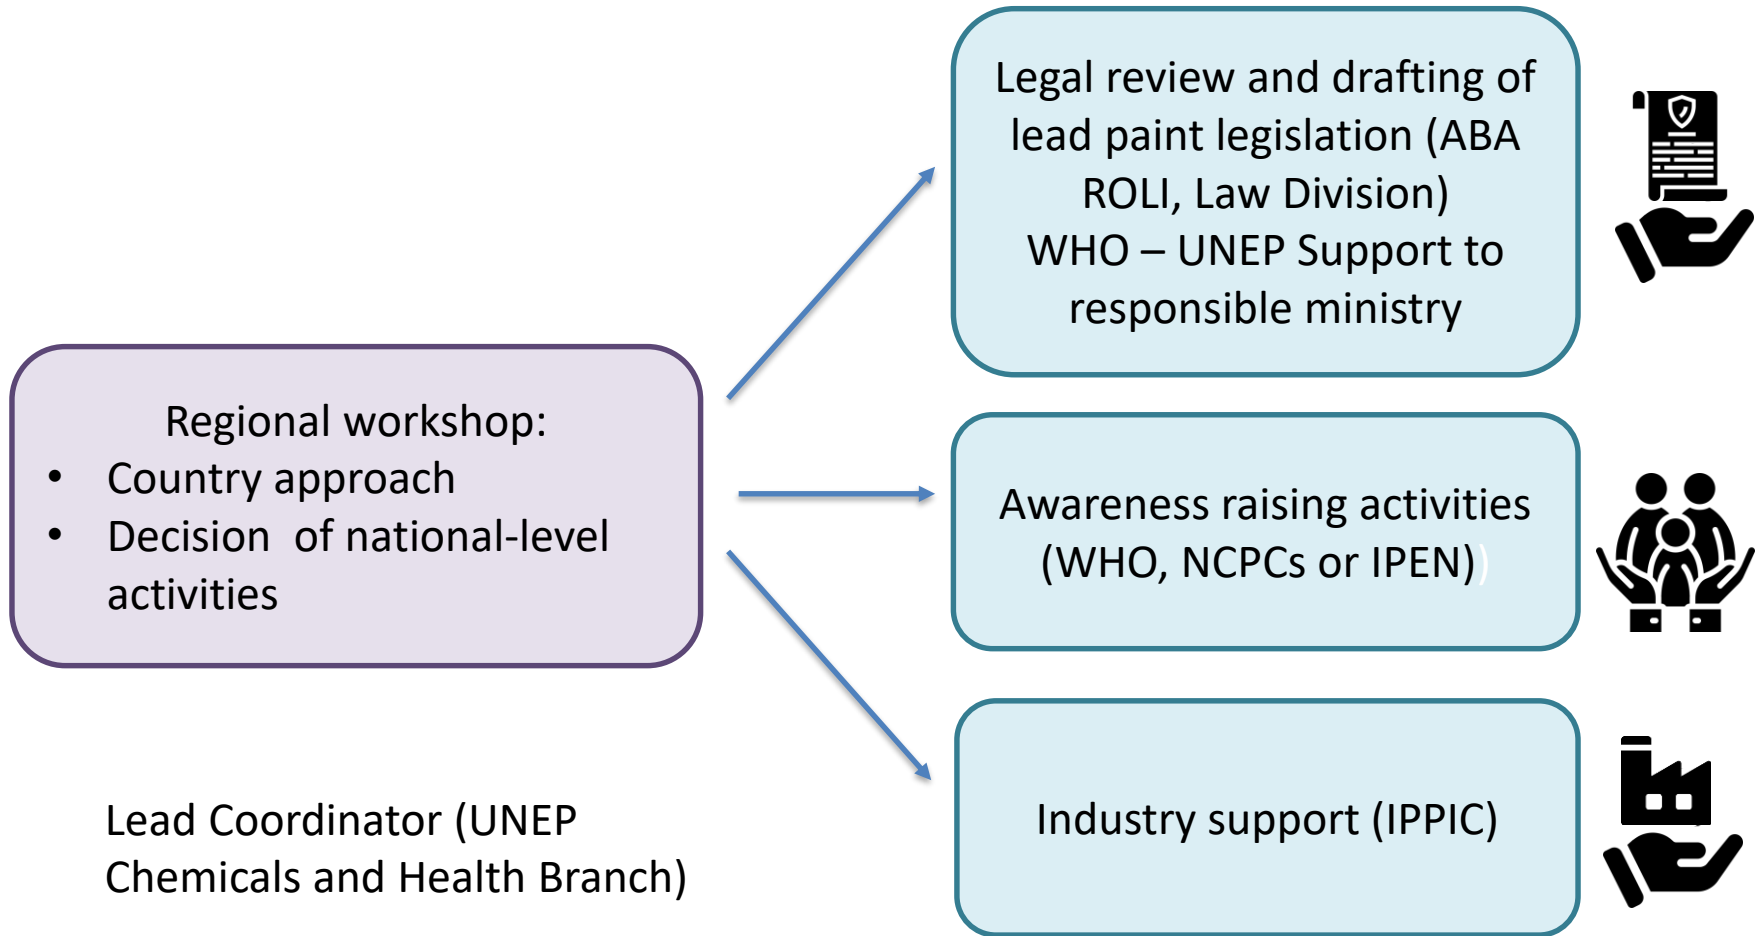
Regional workshop:
• Country approach
• Decision of national-level activities

Lead Coordinator (UNEP Chemicals and Health Branch)

Legal review and drafting of lead paint legislation (ABA ROLI, Law Division)
WHO – UNEP Support to responsible ministry

Awareness raising activities (WHO, NCPCs or IPEN))

Industry support (IPPIC)